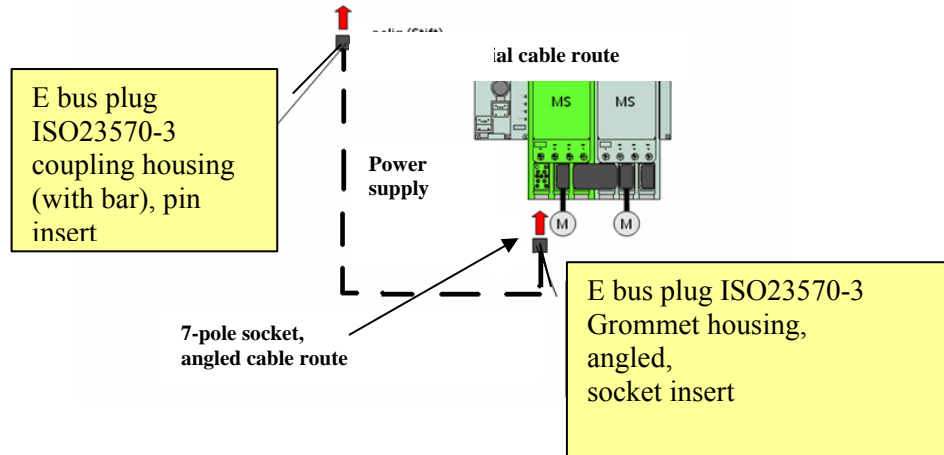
-polig (Stift)

ial cable route

E bus plug ISO23570-3 coupling housing (with bar), pin insert

MS

MS

Power supply

M

M

E bus plug ISO23570-3 Grommet housing, angled, socket insert

7-pole socket, angled cable route